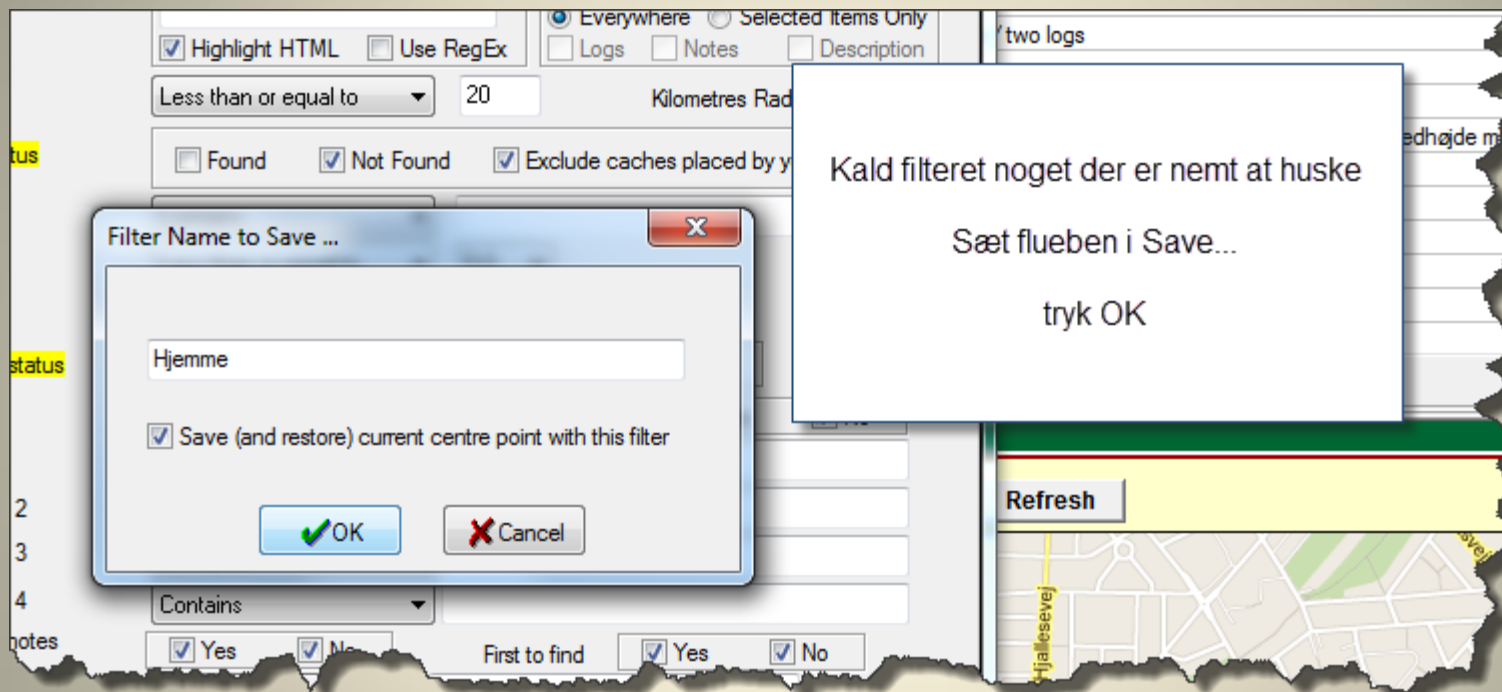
Everywhere Selected Items Only
Highlight HTML Use RegEx
Logs Notes Description
Less than or equal to 20
Kilometres Rad
tus
Found Not Found Exclude caches placed by y
two logs
edhøjde m
Kald filteret noget der er nemt at huske

Sæt flueben i Save...

tryk OK

Filter Name to Save ...
Hjemme
Save (and restore) current centre point with this filter
OK Cancel
status
2
3
4
Contains
otes
Yes No
First to find Yes No
Refresh
Hjallesevej
sevej